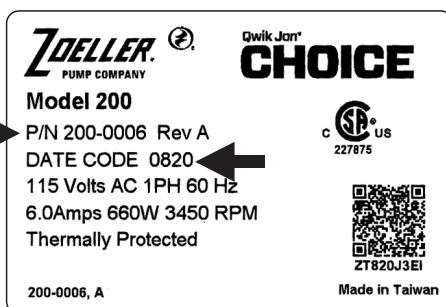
ZOELLER PUMP COMPANY

Qwik Jon® CHOICE

Model 200

P/N 200-0006 Rev A

DATE CODE 0820

115 Volts AC 1PH 60 Hz

6.0Amps 660W 3450 RPM

Thermally Protected

c SP us
227875

ZT820J3EI

200-0006, A

Made in Taiwan